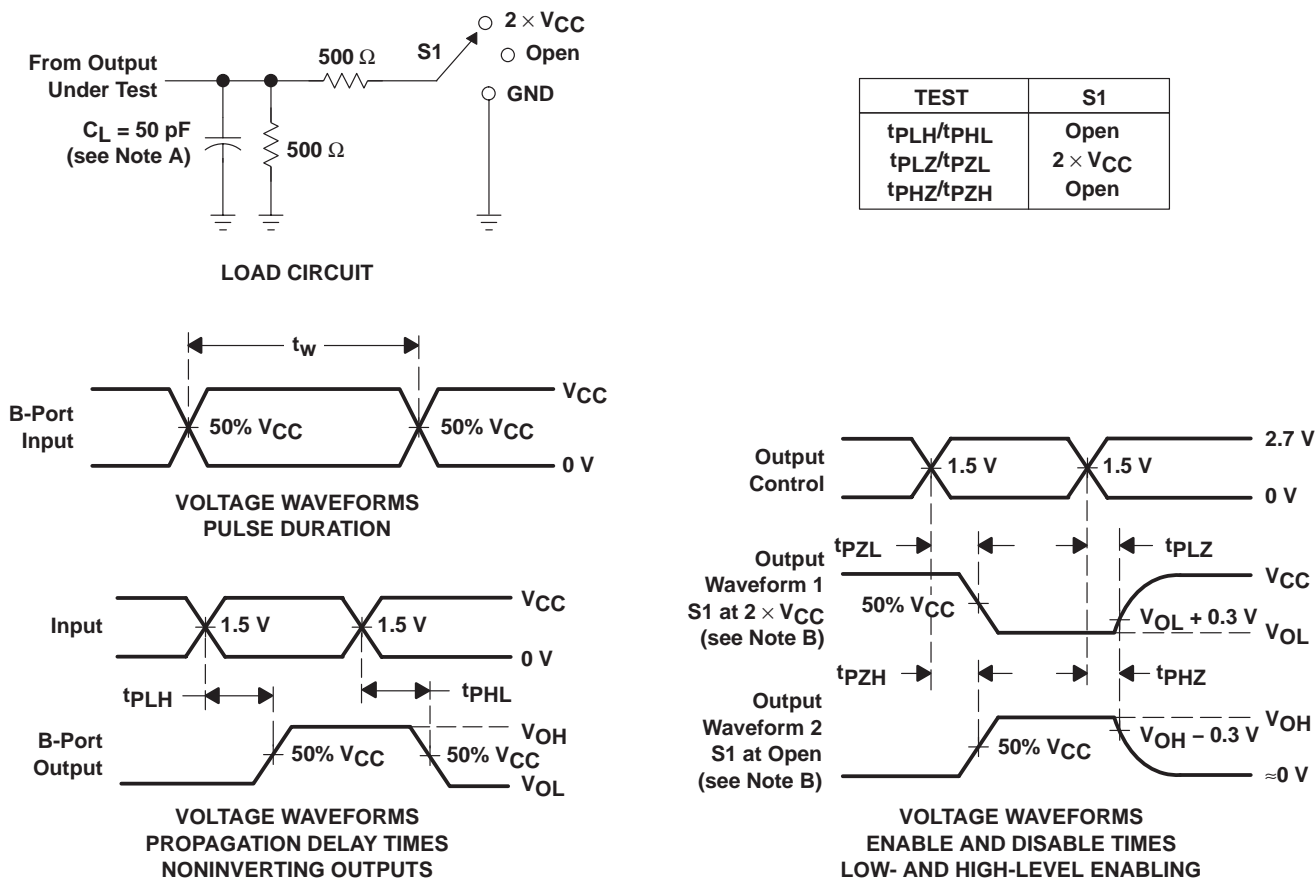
From Output Under Test

$C_L$ = 50 pF (see Note A)

500 Ω

500 Ω

S1

○ 2 × $V_{CC}$

○ Open

○ GND

LOAD CIRCUIT

| TEST | S1 |
|---|---|
| $t_{PLH}/t_{PHL}$ | Open |
| $t_{PLZ}/t_{PZL}$ | 2 × $V_{CC}$ |
| $t_{PHZ}/t_{PZH}$ | Open |

$t_w$

B-Port Input

50% $V_{CC}$

50% $V_{CC}$

$V_{CC}$

0 V

VOLTAGE WAVEFORMS
PULSE DURATION

Input

1.5 V

1.5 V

$V_{CC}$

0 V

$t_{PLH}$

$t_{PHL}$

B-Port Output

50% $V_{CC}$

50% $V_{CC}$

$V_{OH}$

$V_{OL}$

VOLTAGE WAVEFORMS
PROPAGATION DELAY TIMES
NONINVERTING OUTPUTS

Output Control

1.5 V

1.5 V

2.7 V

0 V

$t_{PZL}$

$t_{PLZ}$

Output Waveform 1 S1 at 2 × $V_{CC}$ (see Note B)

50% $V_{CC}$

$V_{CC}$

$V_{OL}$ + 0.3 V

$V_{OL}$

$t_{PZH}$

$t_{PHZ}$

Output Waveform 2 S1 at Open (see Note B)

50% $V_{CC}$

$V_{OH}$

$V_{OH}$ – 0.3 V

≈0 V

VOLTAGE WAVEFORMS
ENABLE AND DISABLE TIMES
LOW- AND HIGH-LEVEL ENABLING